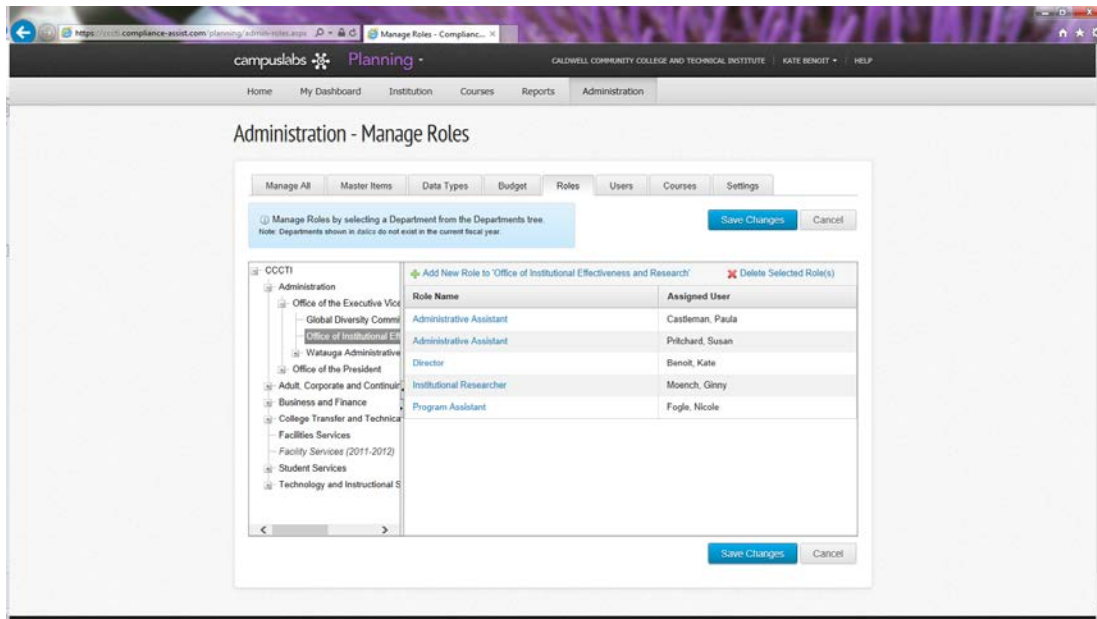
https://cccti.compliance-assist.com/planning/admin-roles.aspx
Manage Roles - Complianc... ×

campuslabs Planning ▾
CALDWELL COMMUNITY COLLEGE AND TECHNICAL INSTITUTE | KATE BENOIT ▾ | HELP

Home | My Dashboard | Institution | Courses | Reports | Administration

Administration - Manage Roles

Manage All | Master Items | Data Types | Budget | Roles | Users | Courses | Settings

Manage Roles by selecting a Department from the Departments tree.
Note: Departments shown in italics do not exist in the current fiscal year.

Save Changes | Cancel

CCCTI
Administration
Office of the Executive Vice
Global Diversity Commi
Office of Institutional Ef
Watauga Administrative
Office of the President
Adult, Corporate and Continuir
Business and Finance
College Transfer and Technica
Facilities Services
Facility Services (2011-2012)
Student Services
Technology and Instructional S

Add New Role to 'Office of Institutional Effectiveness and Research'
Delete Selected Role(s)

| Role Name | Assigned User |
|---|---|
| Administrative Assistant | Castleman, Paula |
| Administrative Assistant | Pritchard, Susan |
| Director | Benoit, Kate |
| Institutional Researcher | Moench, Ginny |
| Program Assistant | Fogle, Nicole |

Save Changes | Cancel